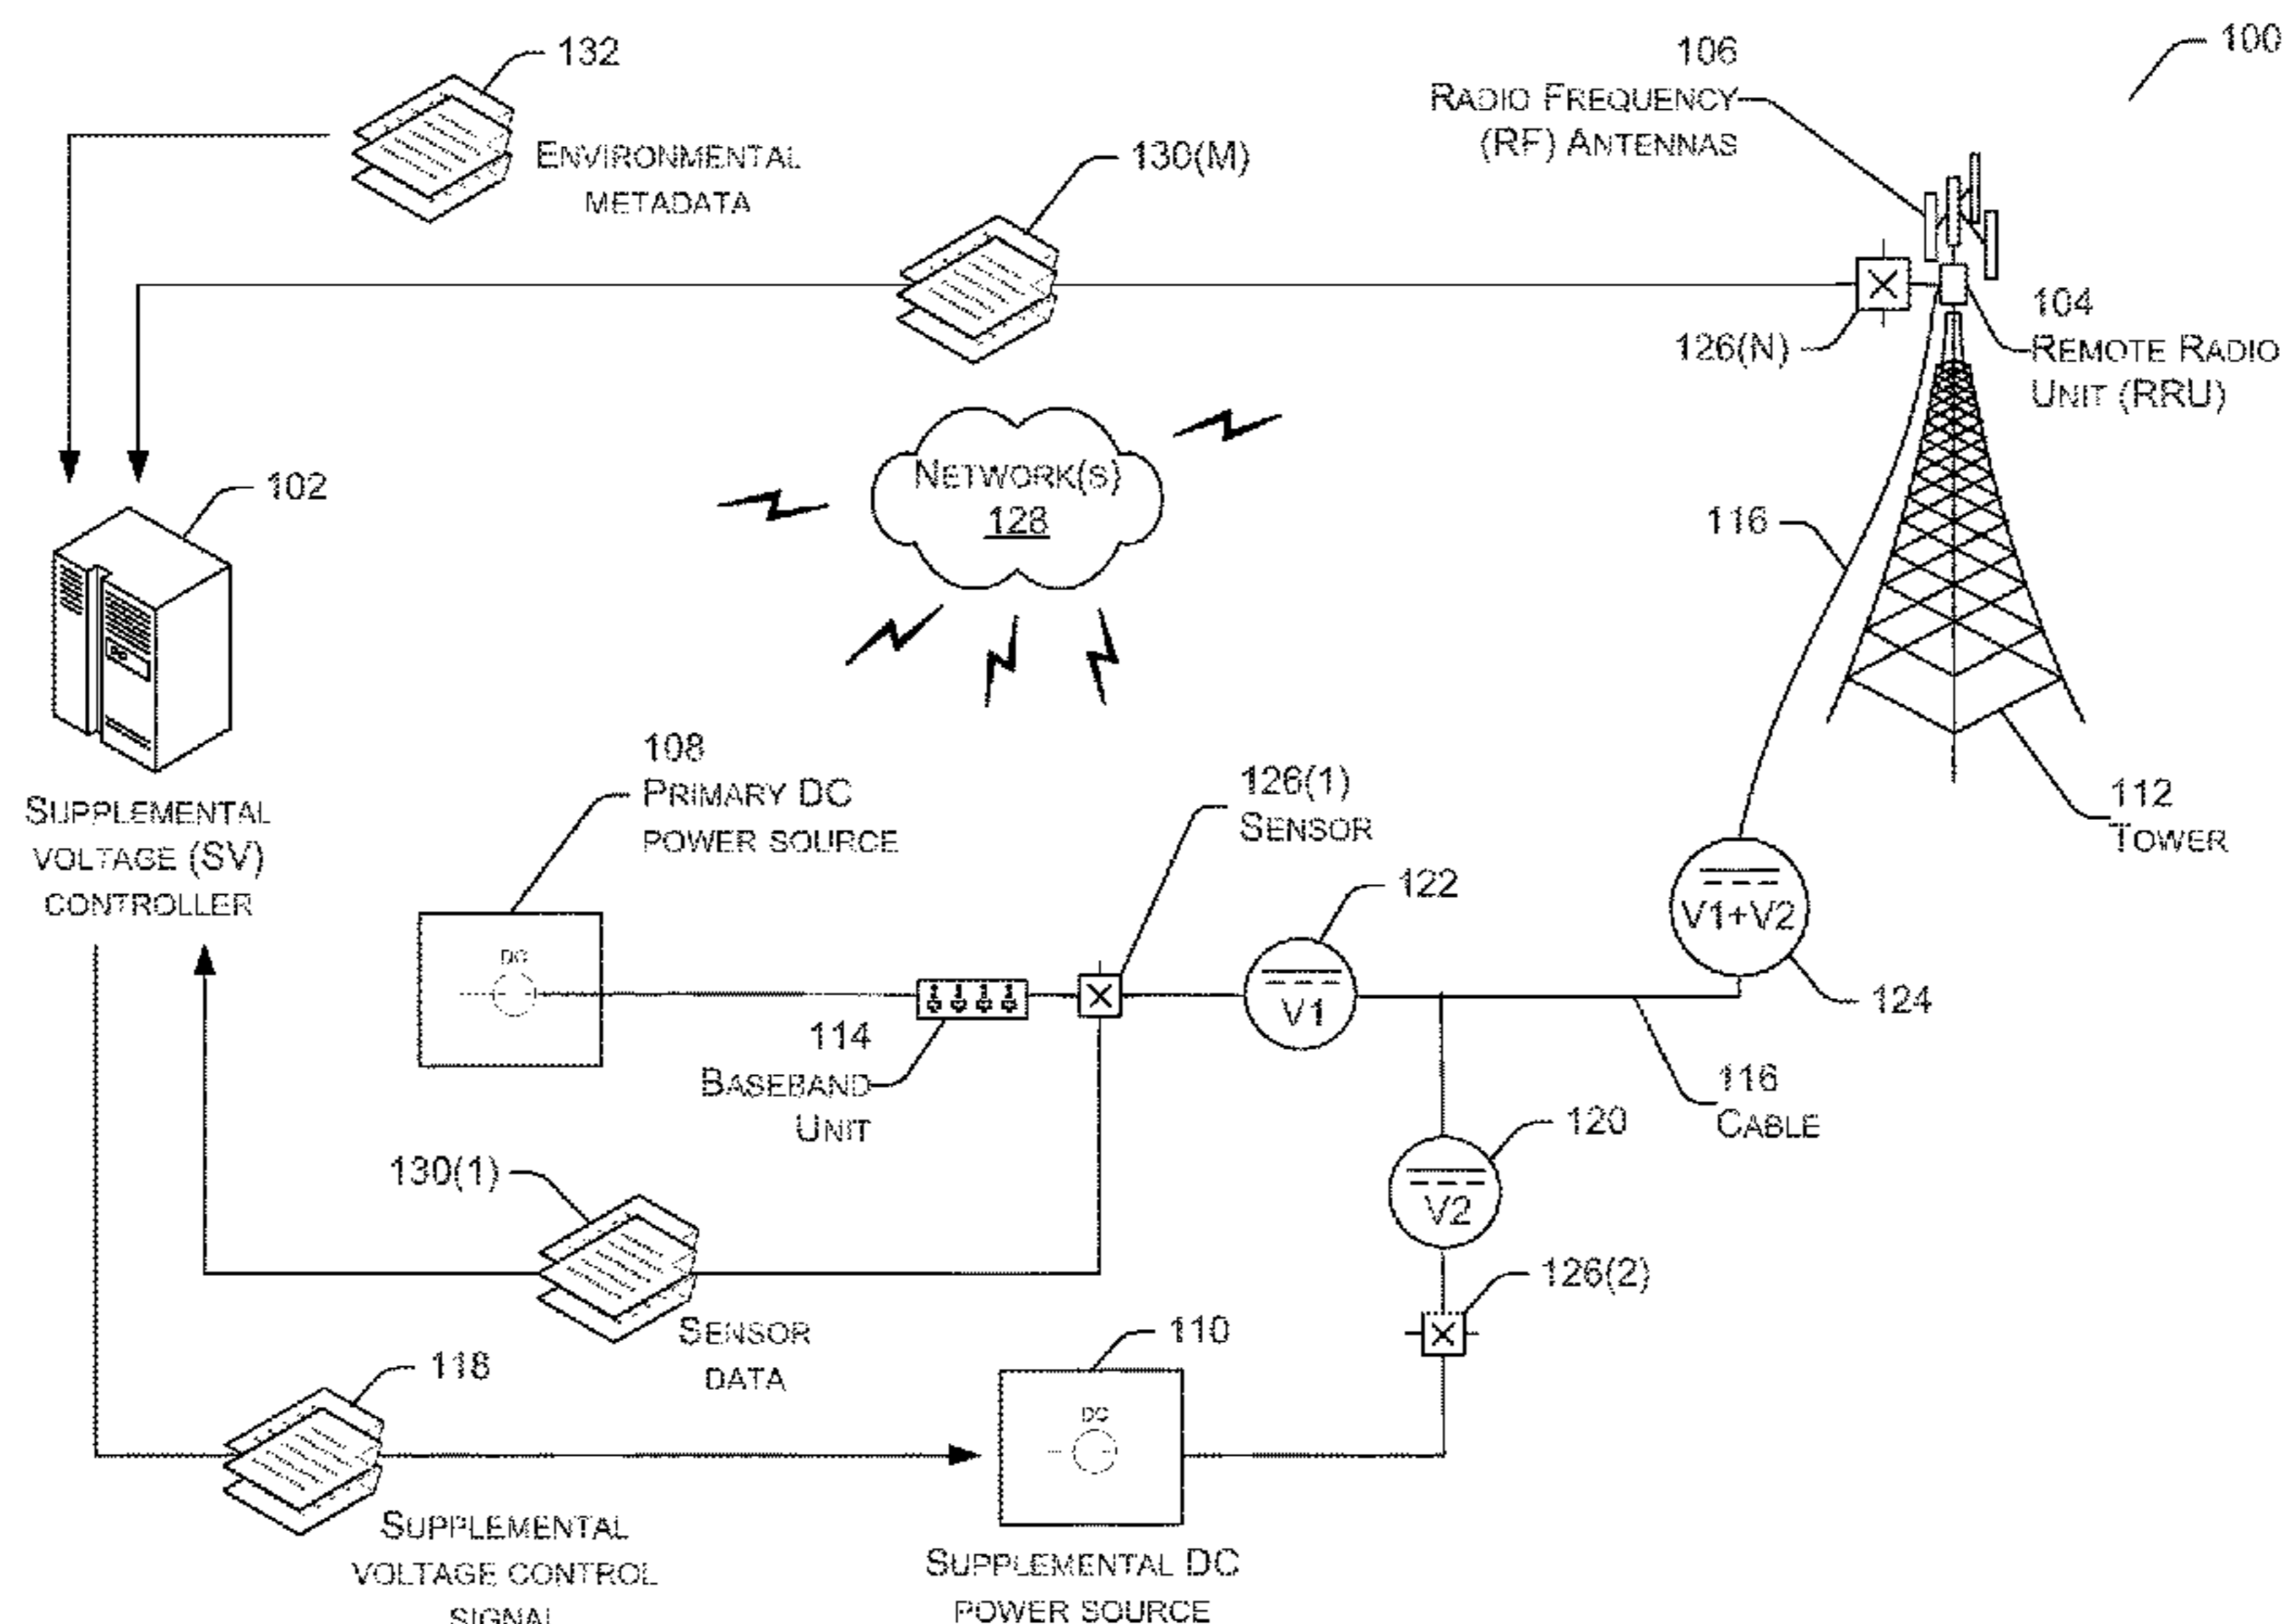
132

Environmental metadata

106
Radio Frequency (RF) Antennas

100

130(M)

104
Remote Radio Unit (RRU)

126(N)

Network(s)
128

102

116

Supplemental voltage (SV) controller

108
Primary DC power source

DC

126(1)
Sensor

122

V1+V2

112
Tower

V1

124

114
Baseband Unit

116
Cable

120

130(1)

V2

126(2)

Sensor data

110

118

DC

Supplemental voltage control signal

Supplemental DC power source